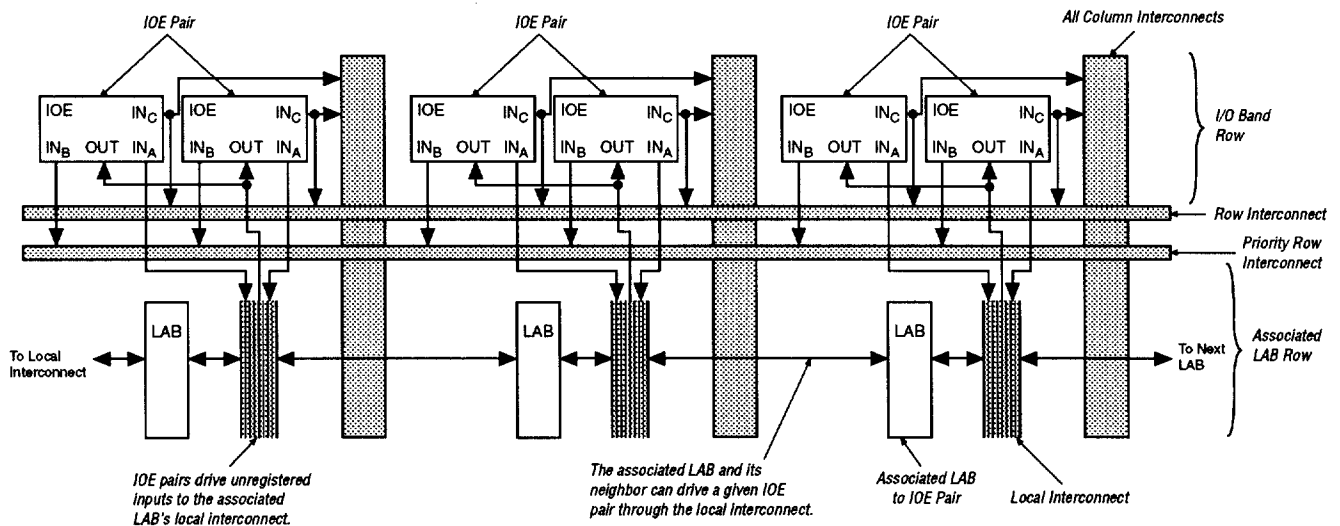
IOE Pair

IOE Pair

IOE Pair

All Column Interconnects

IOE $IN_C$ $IN_B$ OUT $IN_A$

IOE $IN_C$ $IN_B$ OUT $IN_A$

IOE $IN_C$ $IN_B$ OUT $IN_A$

IOE $IN_C$ $IN_B$ OUT $IN_A$

IOE $IN_C$ $IN_B$ OUT $IN_A$

IOE $IN_C$ $IN_B$ OUT $IN_A$

I/O Band Row

Row Interconnect

Priority Row Interconnect

To Local Interconnect

LAB

LAB

LAB

Associated LAB Row

To Next LAB

IOE pairs drive unregistered inputs to the associated LAB's local interconnect.

The associated LAB and its neighbor can drive a given IOE pair through the local interconnect.

Associated LAB to IOE Pair

Local Interconnect